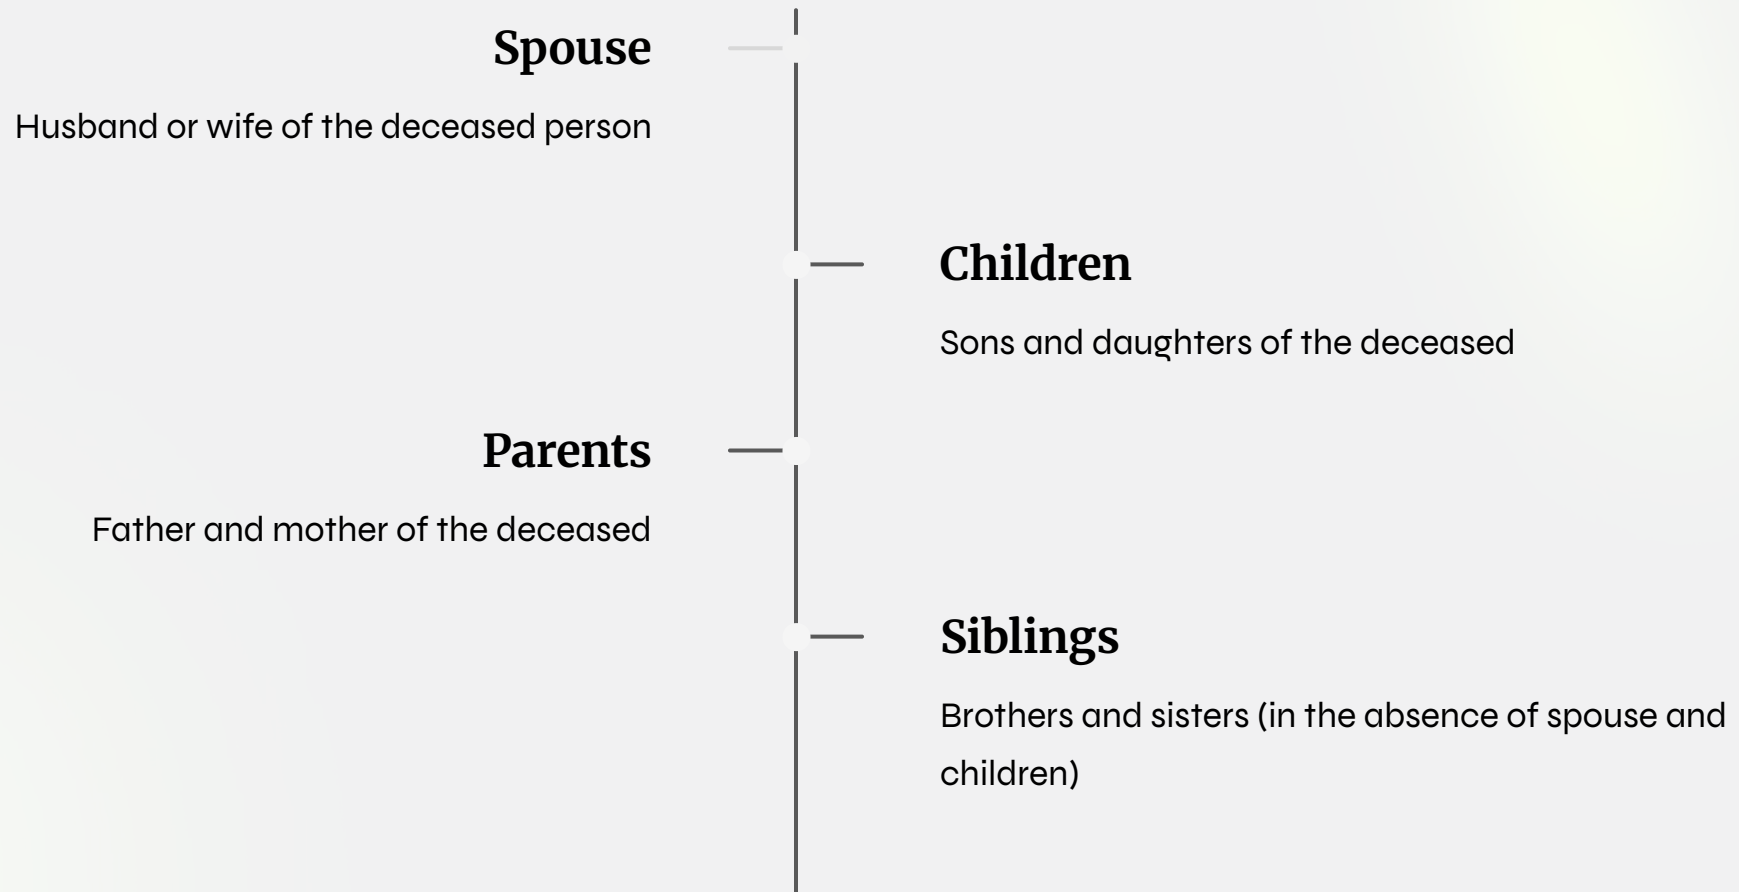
Spouse

Husband or wife of the deceased person

Children

Sons and daughters of the deceased

Parents

Father and mother of the deceased

Siblings

Brothers and sisters (in the absence of spouse and children)